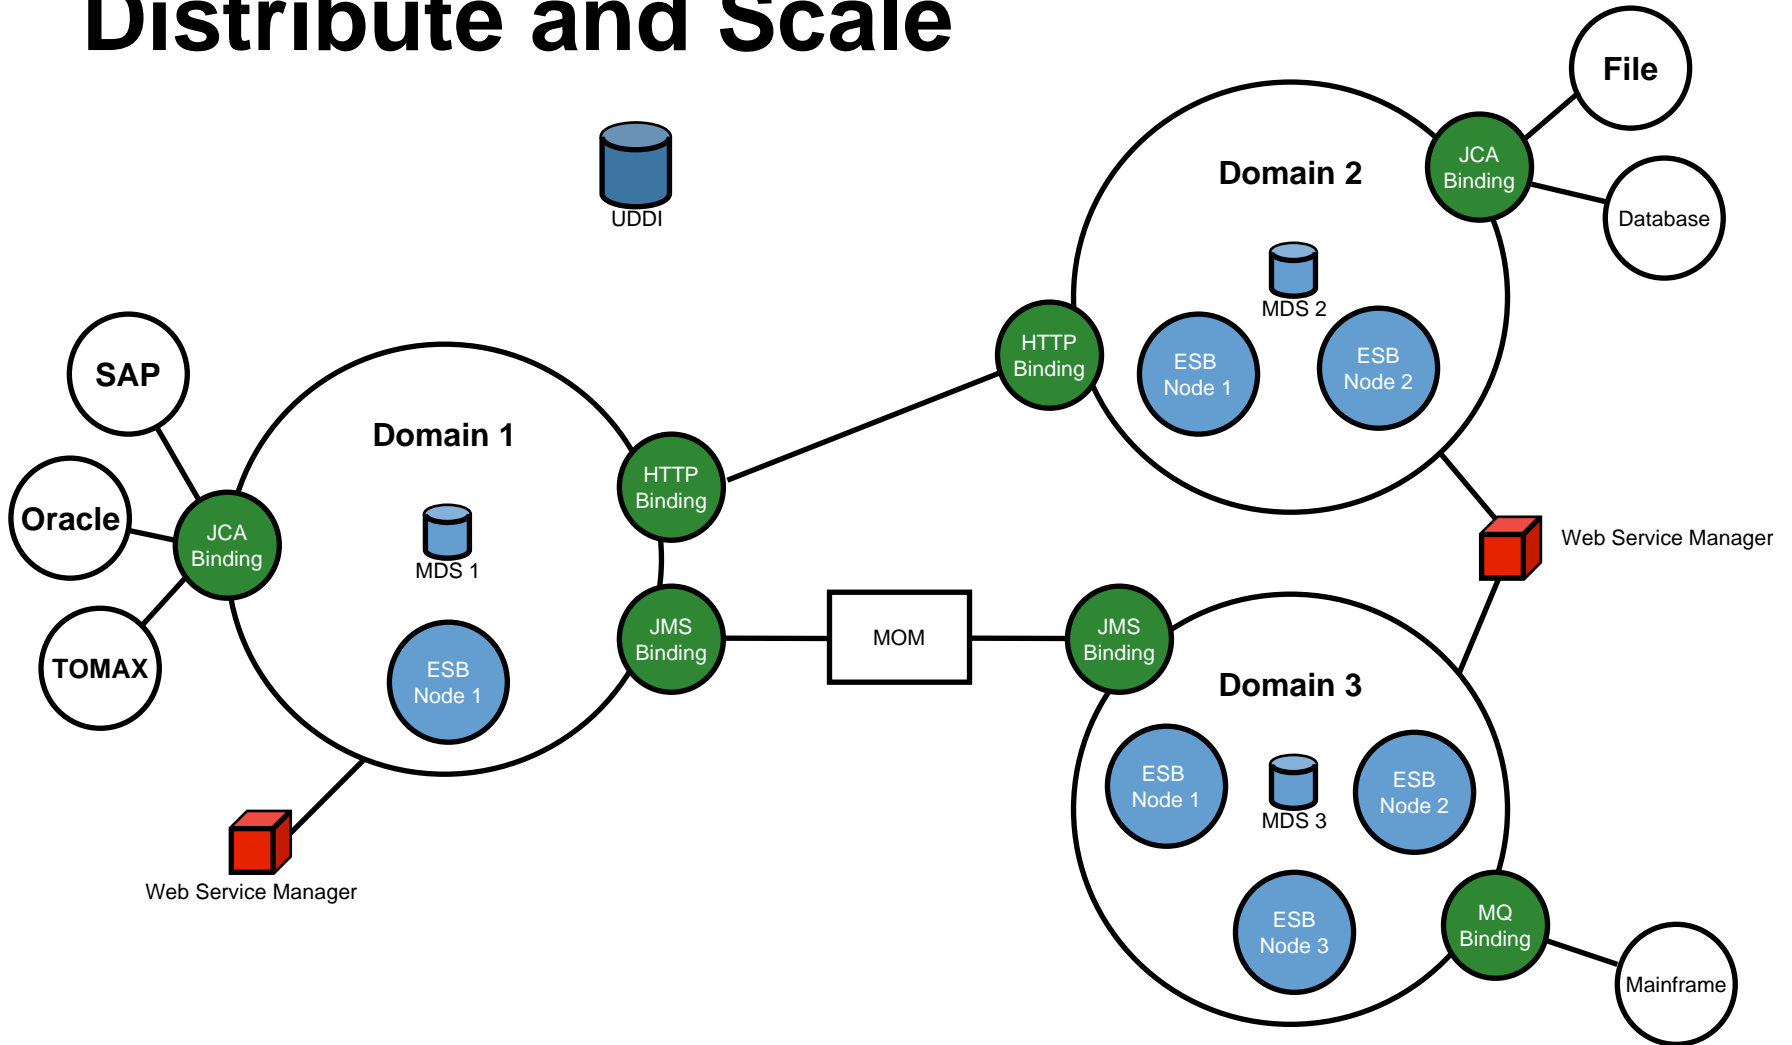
Distribute and Scale

UDDI

File

JCA Binding

Domain 2

Database

MDS 2

HTTP Binding

ESB Node 1

ESB Node 2

SAP

Domain 1

HTTP Binding

Oracle

JCA Binding

MDS 1

Web Service Manager

JMS Binding

MOM

JMS Binding

TOMAX

ESB Node 1

Domain 3

ESB Node 1

MDS 3

ESB Node 2

Web Service Manager

ESB Node 3

MQ Binding

Mainframe